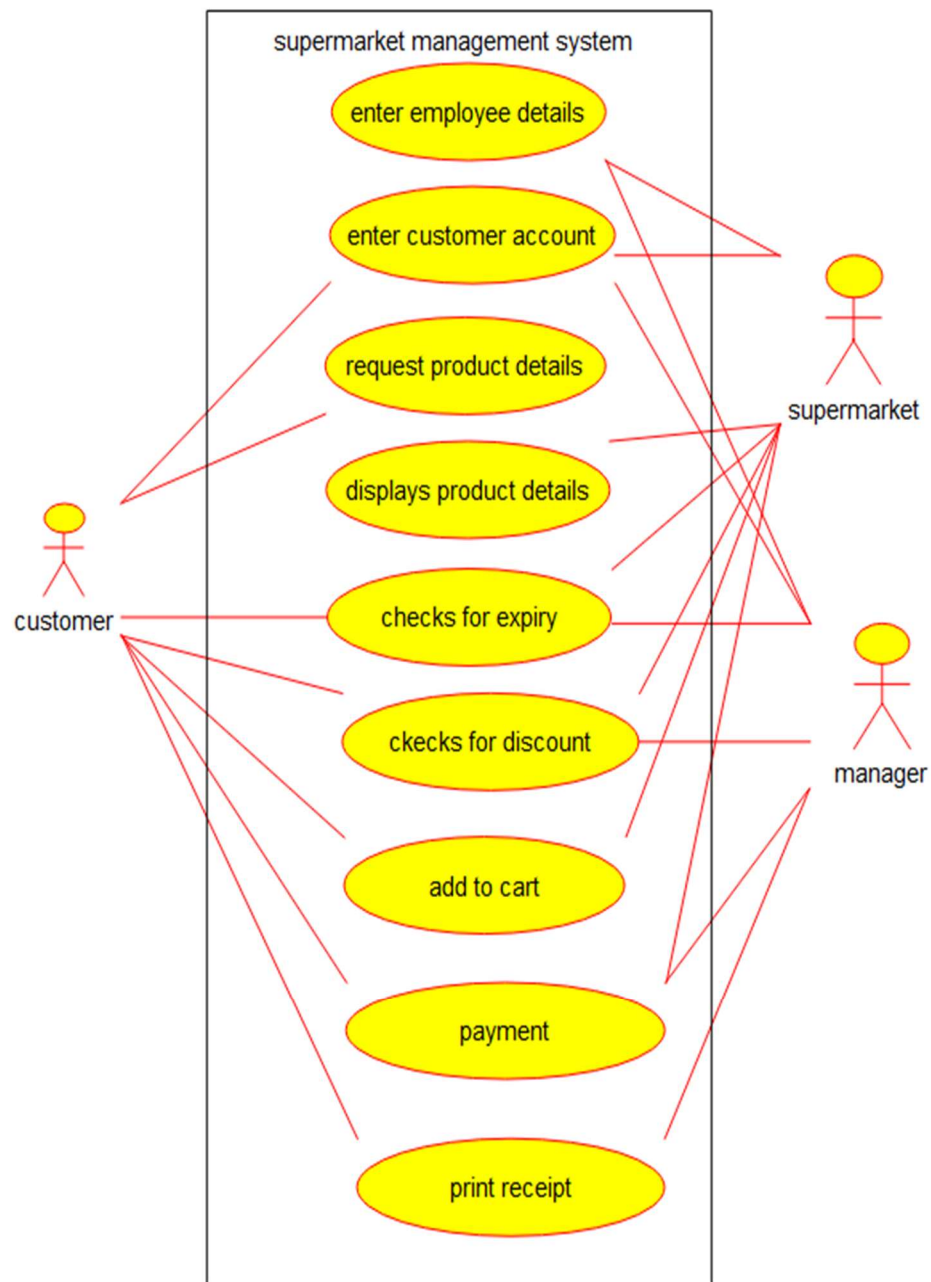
supermarket management system

enter employee details

enter customer account

request product details

displays product details

checks for expiry

ckecks for discount

add to cart

payment

print receipt

customer

supermarket

manager